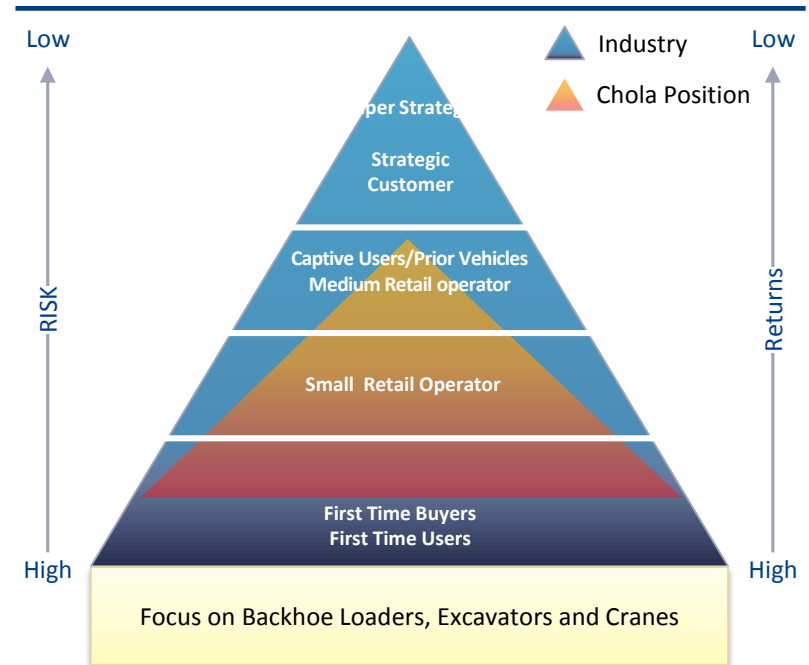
Low

RISK

High

Industry

Chola Position

Low

Returns

High

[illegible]per Strateg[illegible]

Strategic Customer

Captive Users/Prior Vehicles Medium Retail operator

Small Retail Operator

First Time Buyers First Time Users

Focus on Backhoe Loaders, Excavators and Cranes